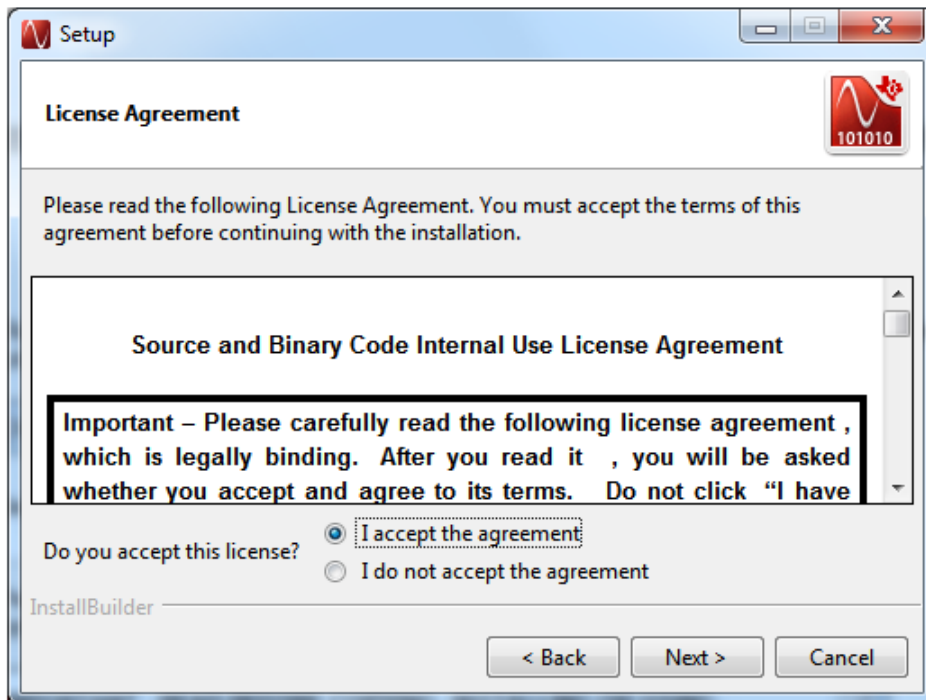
Setup

License Agreement

101010

Please read the following License Agreement. You must accept the terms of this agreement before continuing with the installation.

Source and Binary Code Internal Use License Agreement

Important – Please carefully read the following license agreement , which is legally binding. After you read it , you will be asked whether you accept and agree to its terms. Do not click "I have

Do you accept this license?

I accept the agreement

I do not accept the agreement

InstallBuilder

< Back

Next >

Cancel